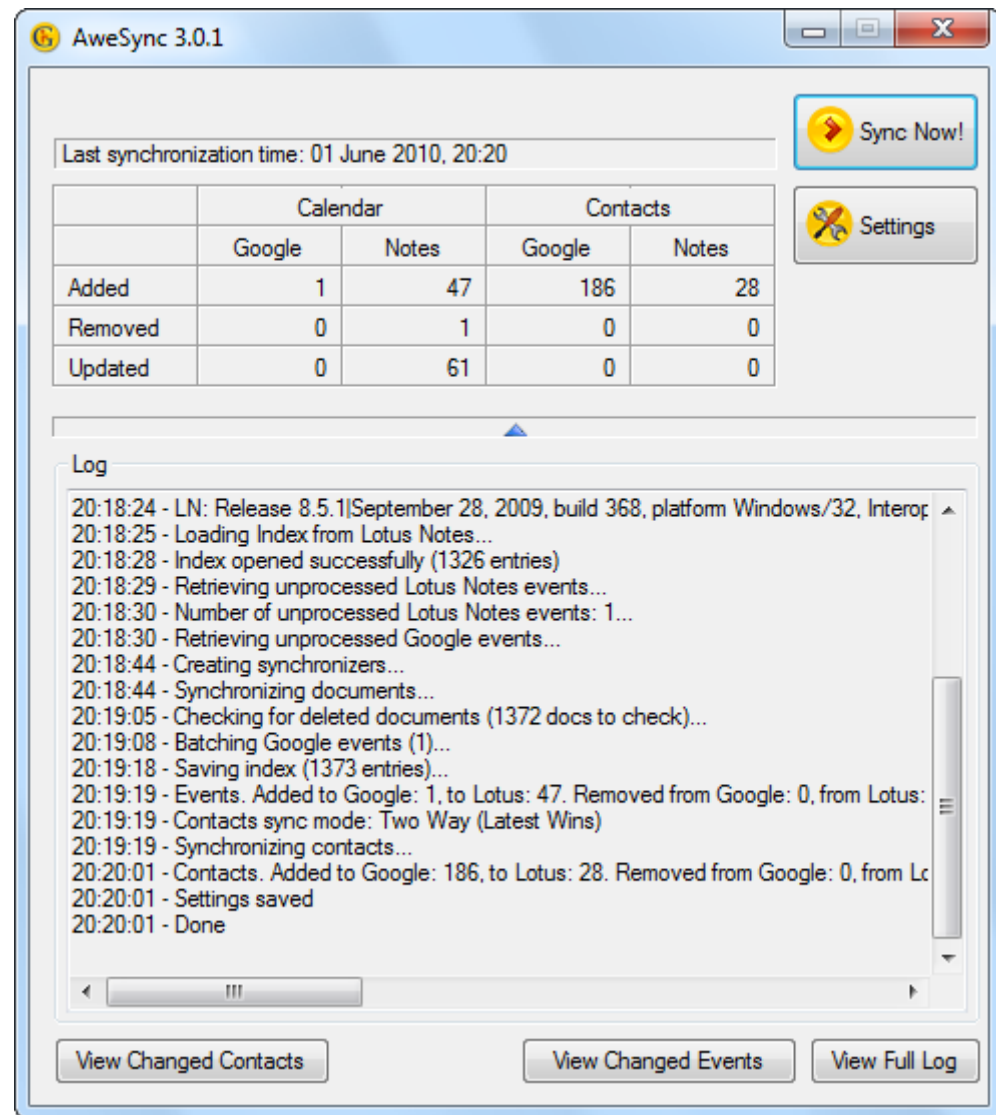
AweSync 3.0.1

Sync Now!

Settings

Last synchronization time: 01 June 2010, 20:20

| | Calendar | | Contacts | |
|---|---|---|---|---|
| | Google | Notes | Google | Notes |
| Added | 1 | 47 | 186 | 28 |
| Removed | 0 | 1 | 0 | 0 |
| Updated | 0 | 61 | 0 | 0 |

Log

20:18:24 - LN: Release 8.5.1|September 28, 2009, build 368, platform Windows/32, Interop
20:18:25 - Loading Index from Lotus Notes...
20:18:28 - Index opened successfully (1326 entries)
20:18:29 - Retrieving unprocessed Lotus Notes events...
20:18:30 - Number of unprocessed Lotus Notes events: 1...
20:18:30 - Retrieving unprocessed Google events...
20:18:44 - Creating synchronizers...
20:18:44 - Synchronizing documents...
20:19:05 - Checking for deleted documents (1372 docs to check)...
20:19:08 - Batching Google events (1)...
20:19:18 - Saving index (1373 entries)...
20:19:19 - Events. Added to Google: 1, to Lotus: 47. Removed from Google: 0, from Lotus:
20:19:19 - Contacts sync mode: Two Way (Latest Wins)
20:19:19 - Synchronizing contacts...
20:20:01 - Contacts. Added to Google: 186, to Lotus: 28. Removed from Google: 0, from Lo
20:20:01 - Settings saved
20:20:01 - Done

View Changed Contacts
View Changed Events
View Full Log